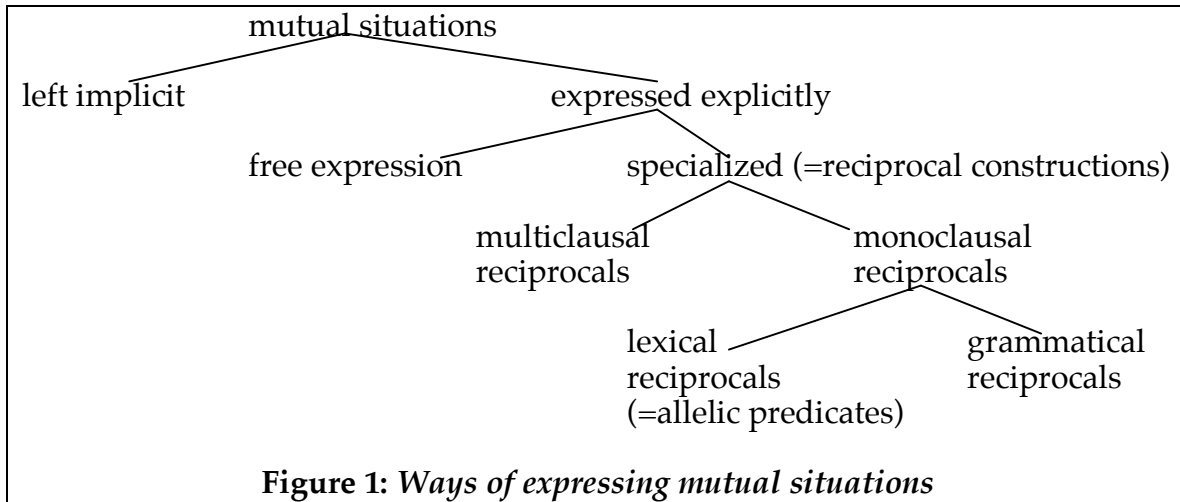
mutual situations

left implicit

expressed explicitly

free expression

specialized (=reciprocal constructions)

multiclausal reciprocals

monoclausal reciprocals

lexical reciprocals (=allelic predicates)

grammatical reciprocals

**Figure 1:** *Ways of expressing mutual situations*